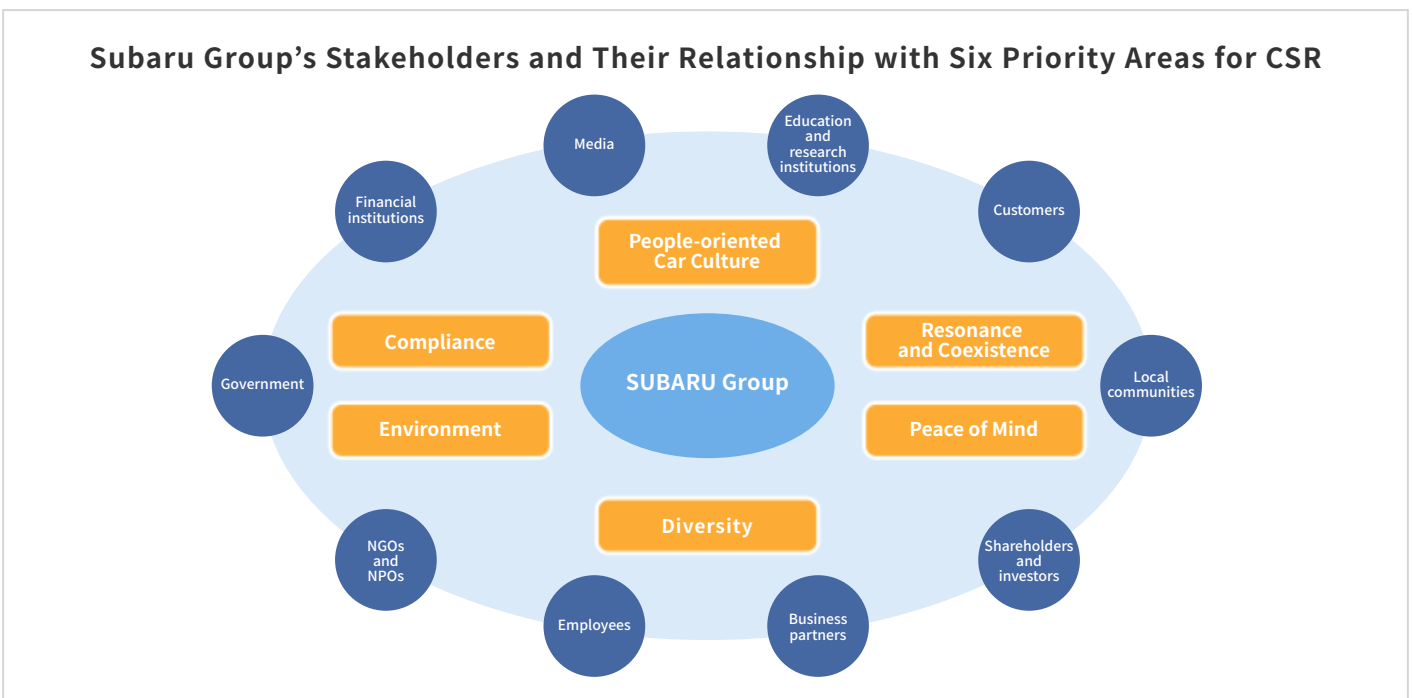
Subaru Group's Stakeholders and Their Relationship with Six Priority Areas for CSR

Media

Education and research institutions

Financial institutions

Customers

People-oriented Car Culture

Compliance

Resonance and Coexistence

Government

SUBARU Group

Local communities

Environment

Peace of Mind

Diversity

NGOs and NPOs

Shareholders and investors

Employees

Business partners